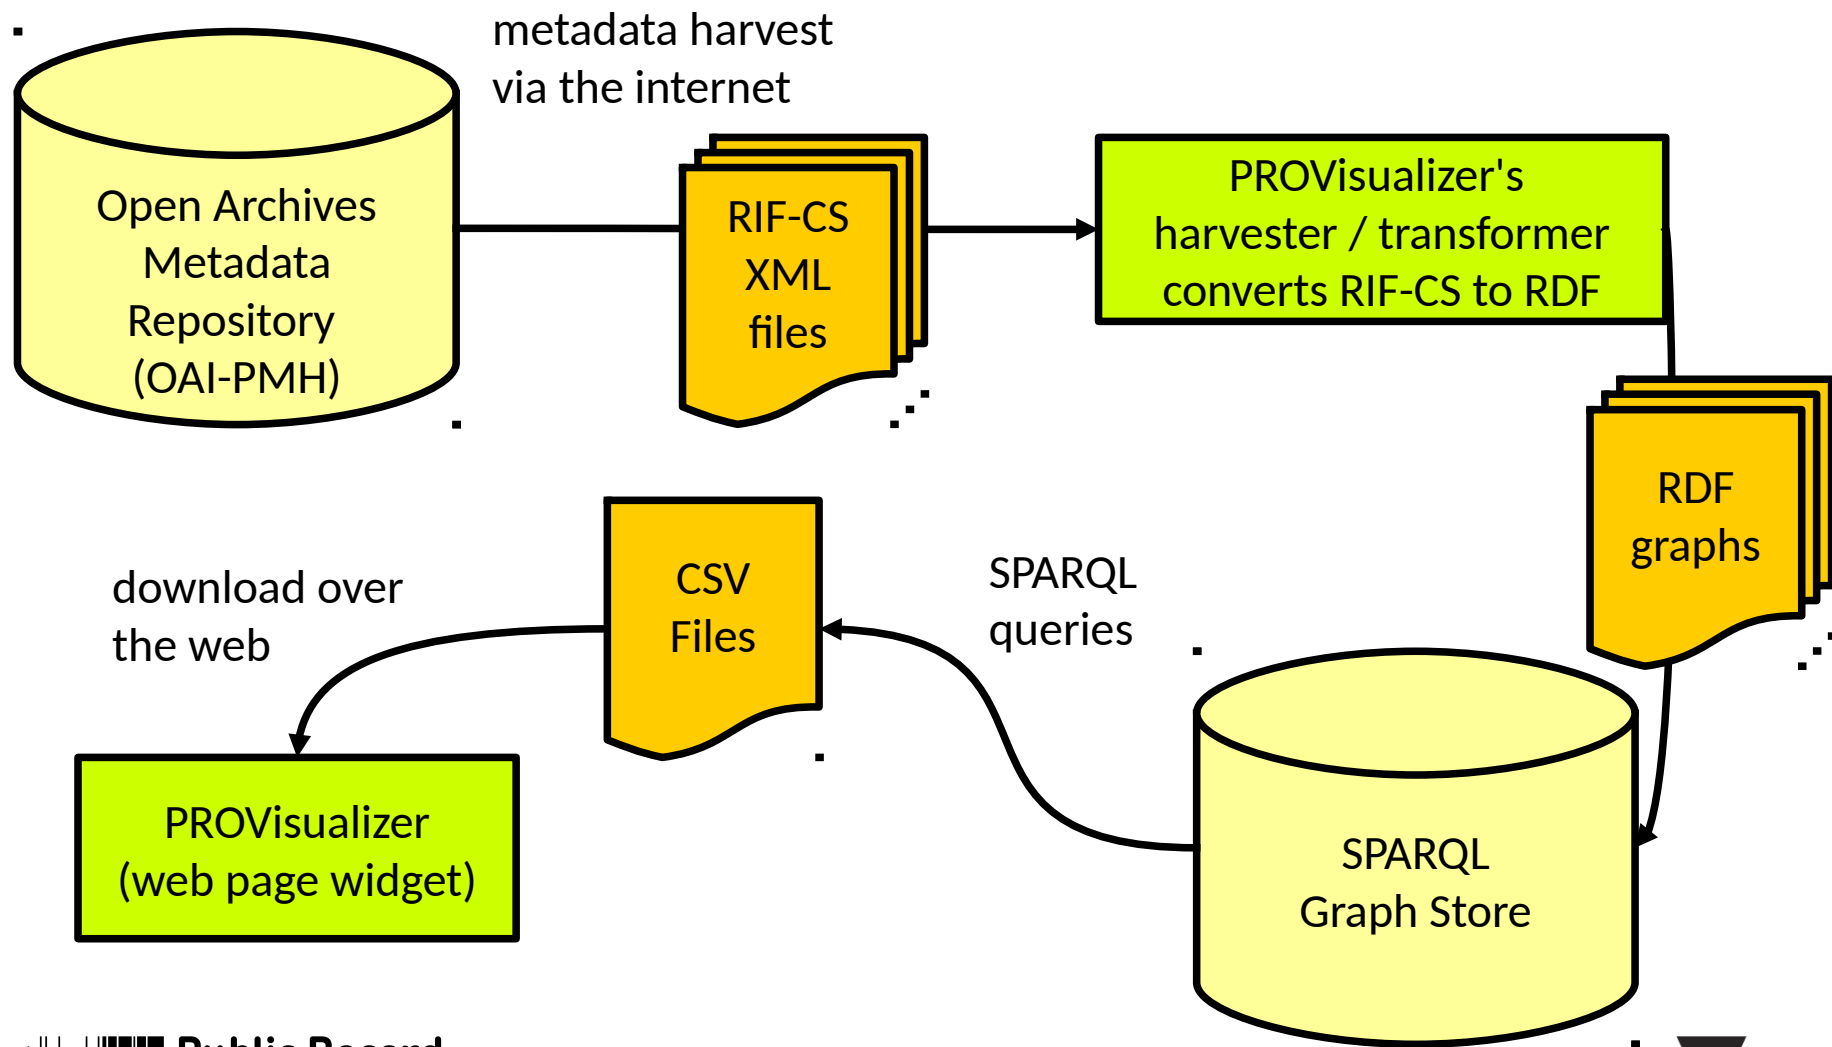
metadata harvest via the internet

Open Archives Metadata Repository (OAI-PMH)

RIF-CS XML files

PROVisualizer's harvester / transformer converts RIF-CS to RDF

RDF graphs

CSV Files

SPARQL queries

download over the web

PROVisualizer (web page widget)

SPARQL Graph Store

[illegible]